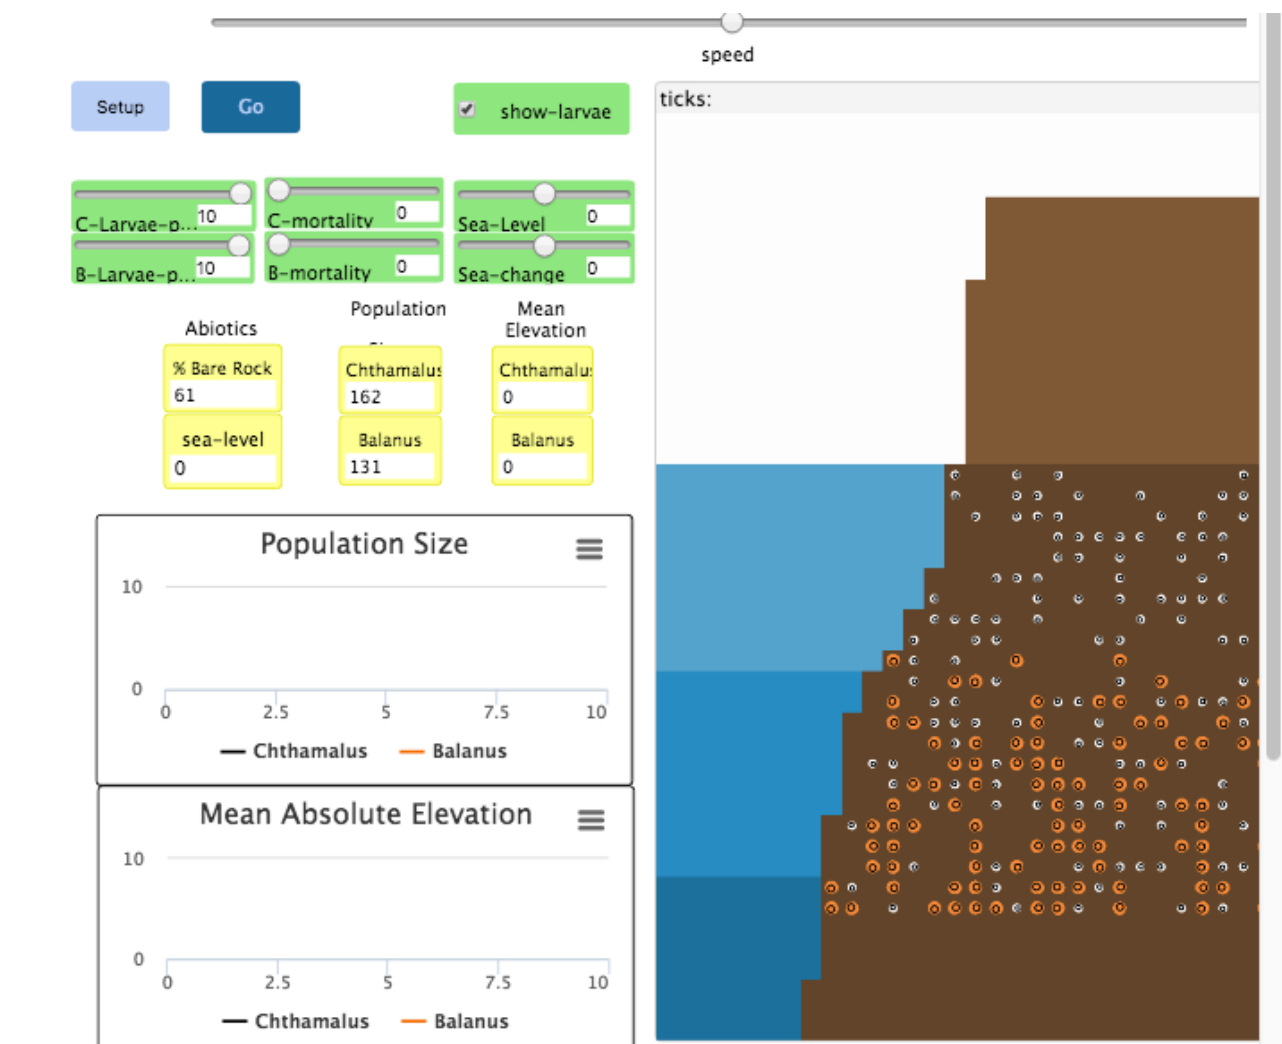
speed

Setup

Go

show-larvae

ticks:

C-Larvae-p... 10

C-mortality 0

Sea-Level 0

B-Larvae-p... 10

B-mortality 0

Sea-change 0

Abiotics

Population Si

Mean Elevation

% Bare Rock
61

Chthamalus
162

Chthamalus
0

sea-level
0

Balanus
131

Balanus
0

Population Size

10
0
0 2.5 5 7.5 10

Chthamalus Balanus

Mean Absolute Elevation

10
0
0 2.5 5 7.5 10

Chthamalus Balanus